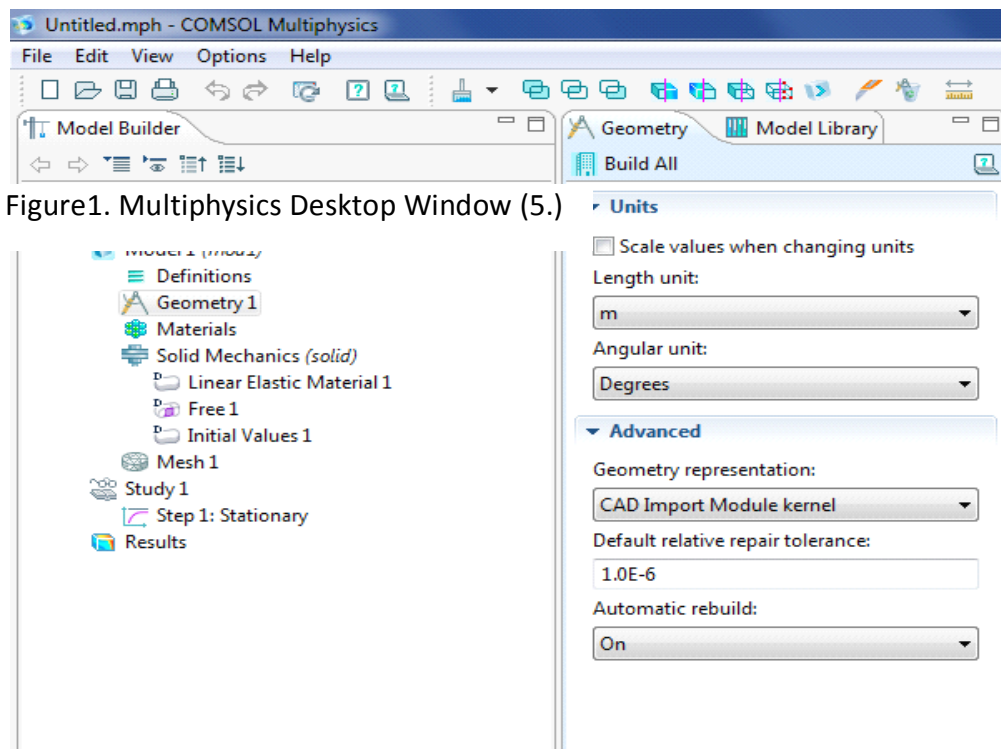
Untitled.mph - COMSOL Multiphysics

File Edit View Options Help

Model Builder

Geometry Model Library

Build All

Figure1. Multiphysics Desktop Window (5.)

Units

Scale values when changing units

Length unit:

m

Angular unit:

Degrees

Advanced

Geometry representation:

CAD Import Module kernel

Default relative repair tolerance:

1.0E-6

Automatic rebuild:

On

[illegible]

Definitions

Geometry 1

Materials

Solid Mechanics (solid)

Linear Elastic Material 1

Free 1

Initial Values 1

Mesh 1

Study 1

Step 1: Stationary

Results